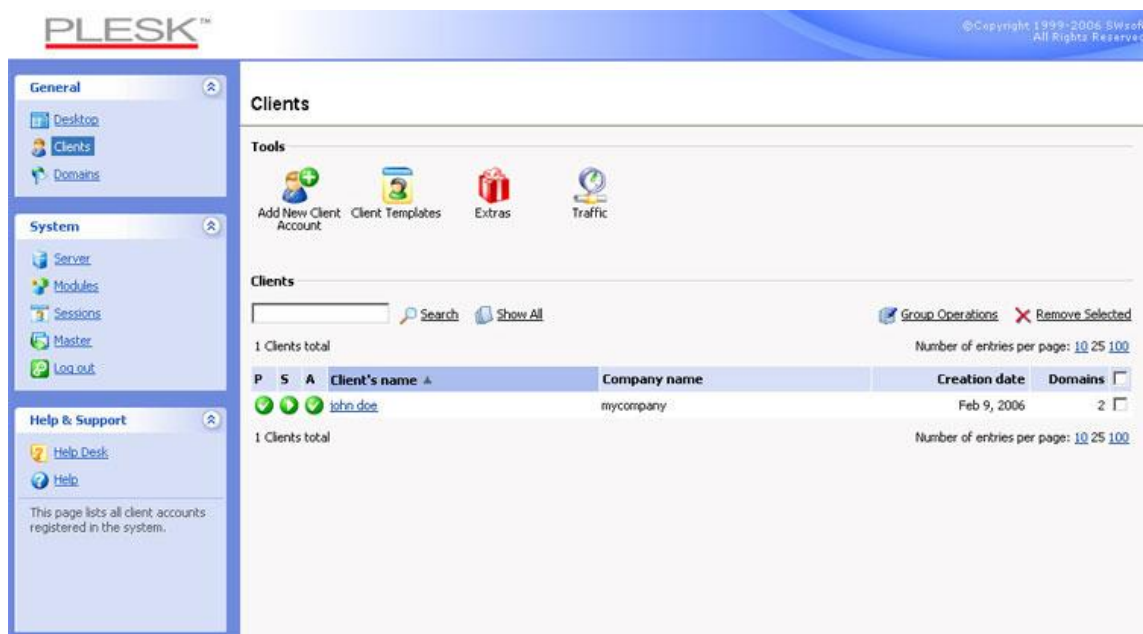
PLESK™

©Copyright 1999-2006 SWsof All Rights Reserved

General

Desktop

Clients

Domains

System

Server

Modules

Sessions

Master

Log out

Help & Support

Help Desk

Help

This page lists all client accounts registered in the system.

Clients

Tools

Add New Client Account

Client Templates

Extras

Traffic

Clients

Search

Show All

Group Operations

Remove Selected

1 Clients total

Number of entries per page: 10 25 100

| P | S | A | Client's name ▲ | Company name | Creation date | Domains |
|---|---|---|---|---|---|---|
| | | | john doe | mycompany | Feb 9, 2006 | 2 |

1 Clients total

Number of entries per page: 10 25 100